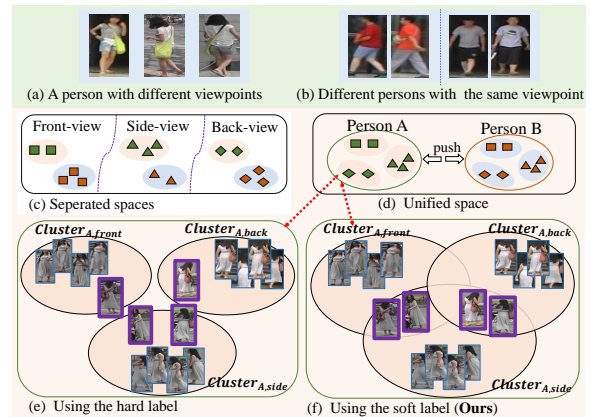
(a) A person with different viewpoints

(b) Different persons with the same viewpoint

Front-view

Side-view

Back-view

(c) Seperated spaces

Person A

push

Person B

(d) Unified space

$Cluster_{A,front}$

$Cluster_{A,back}$

$Cluster_{A,side}$

(e) Using the hard label

$Cluster_{A,front}$

$Cluster_{A,back}$

$Cluster_{A,side}$

(f) Using the soft label (**Ours**)